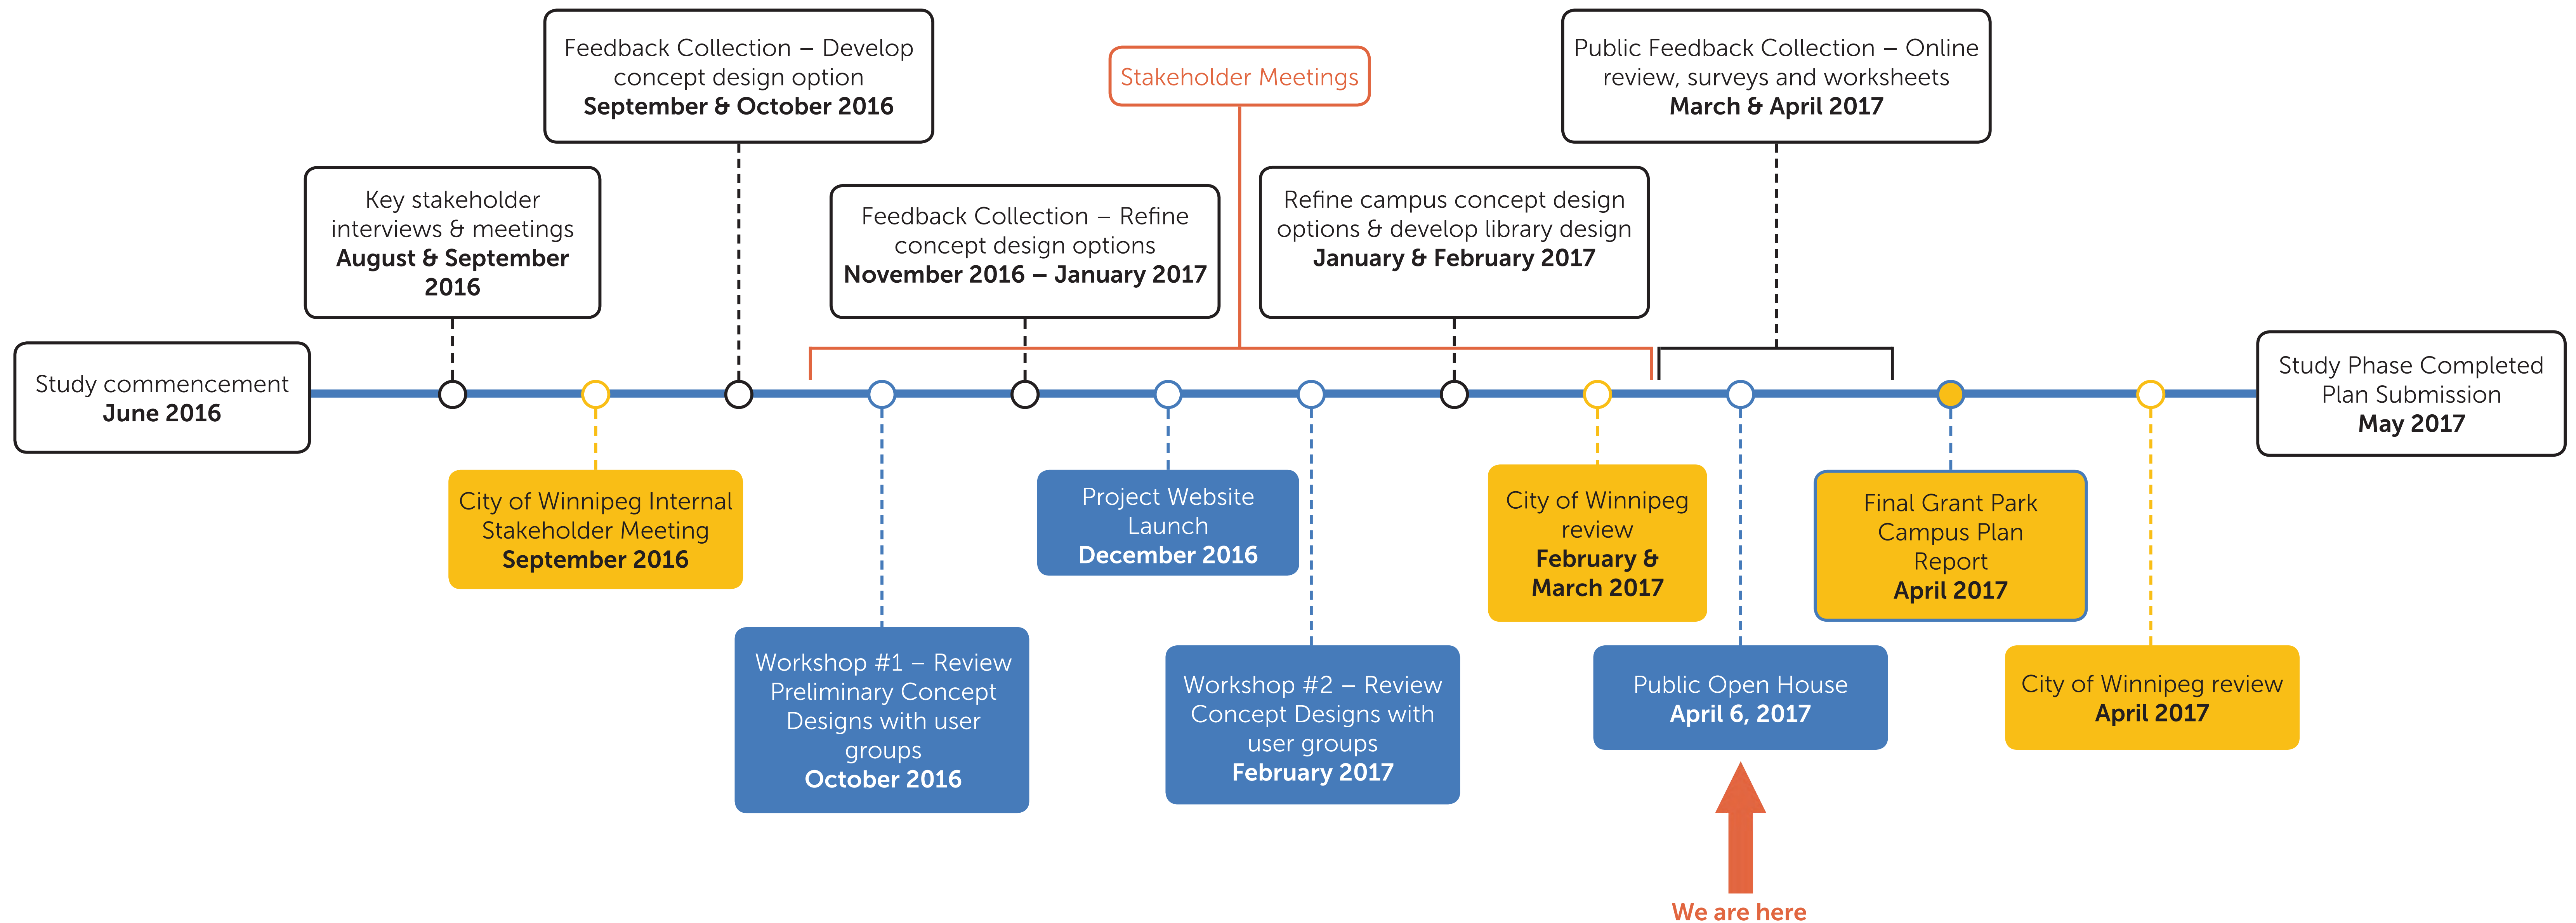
Feedback Collection – Develop concept design option
**September & October 2016**

Stakeholder Meetings

Public Feedback Collection – Online review, surveys and worksheets
**March & April 2017**

Key stakeholder interviews & meetings
**August & September 2016**

Feedback Collection – Refine concept design options
**November 2016 – January 2017**

Refine campus concept design options & develop library design
**January & February 2017**

Study commencement
**June 2016**

Study Phase Completed Plan Submission
**May 2017**

City of Winnipeg Internal Stakeholder Meeting
**September 2016**

Project Website Launch
**December 2016**

City of Winnipeg review
**February & March 2017**

Final Grant Park Campus Plan Report
**April 2017**

Workshop #1 – Review Preliminary Concept Designs with user groups
**October 2016**

Workshop #2 – Review Concept Designs with user groups
**February 2017**

Public Open House
**April 6, 2017**

City of Winnipeg review
**April 2017**

We are here